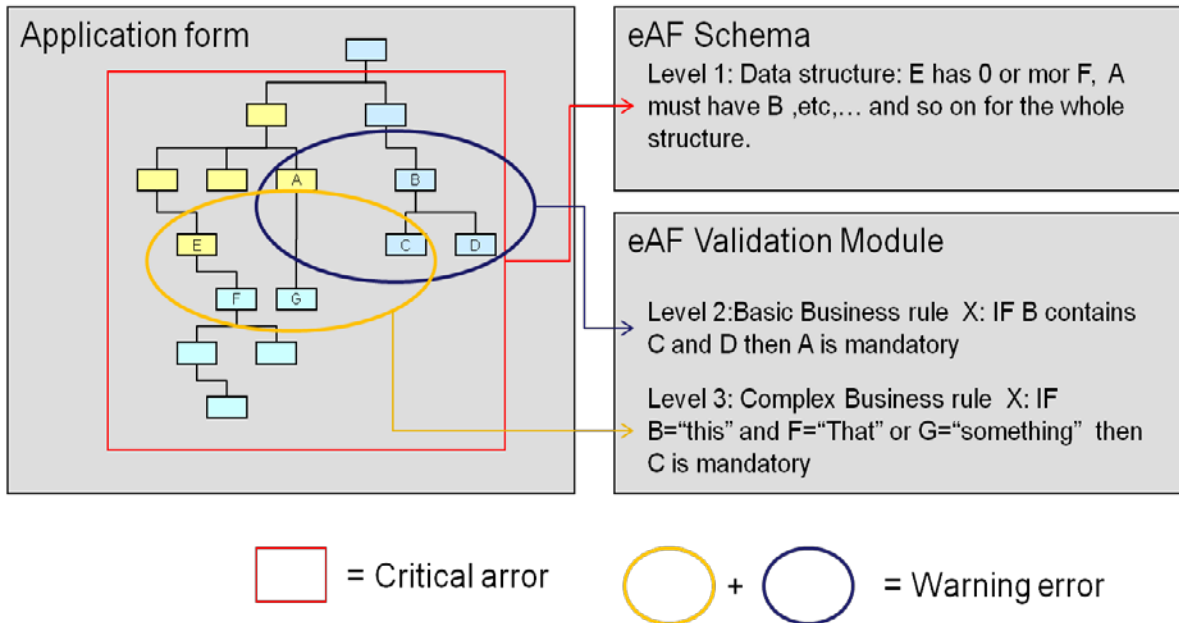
Application form

A

B

E

C

D

F

G

eAF Schema

Level 1: Data structure: E has 0 or mor F, A must have B ,etc,… and so on for the whole structure.

eAF Validation Module

Level 2:Basic Business rule X: IF B contains C and D then A is mandatory

Level 3: Complex Business rule X: IF B="this" and F="That" or G="something" then C is mandatory

= Critical arror

+

= Warning error